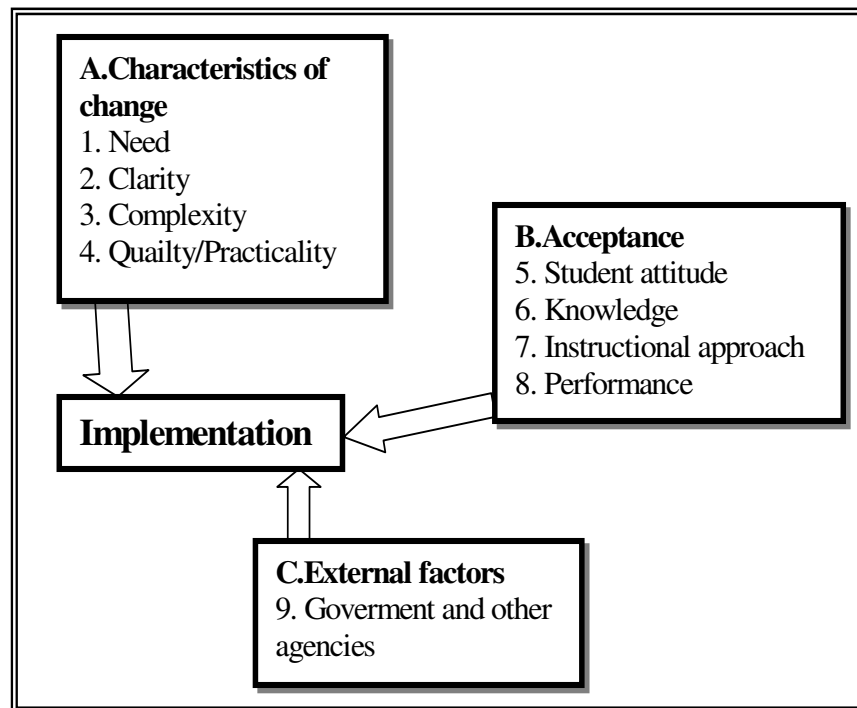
A.Characteristics of change
1. Need
2. Clarity
3. Complexity
4. Quailty/Practicality

B.Acceptance
5. Student attitude
6. Knowledge
7. Instructional approach
8. Performance

Implementation

C.External factors
9. Goverment and other agencies